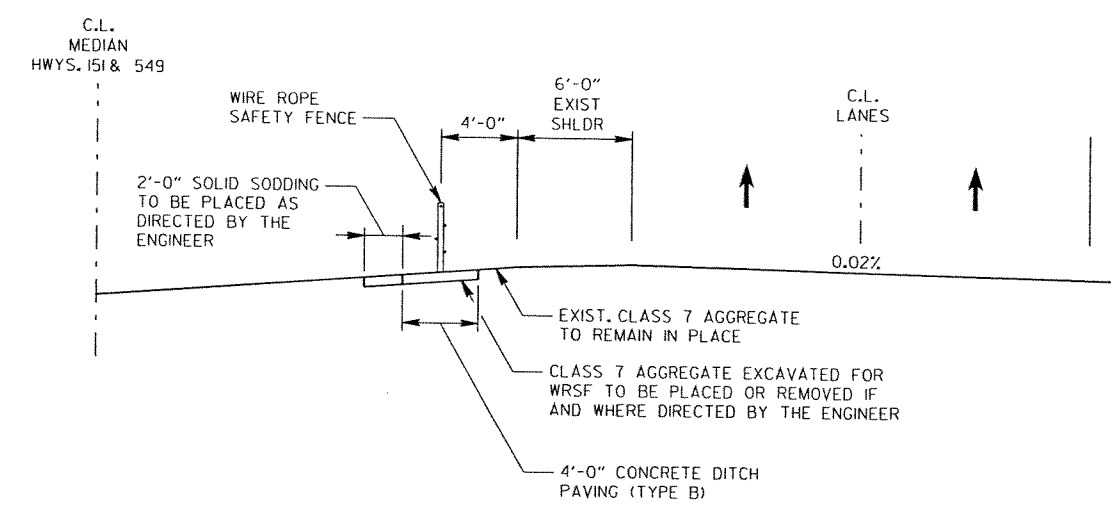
C.L.
MEDIAN
HWYS. 151 & 549

WIRE ROPE
SAFETY FENCE

4'-0"

6'-0"
EXIST
SHLDR

C.L.
LANES

2'-0" SOLID SODDING
TO BE PLACED AS
DIRECTED BY THE
ENGINEER

0.02%

EXIST. CLASS 7 AGGREGATE
TO REMAIN IN PLACE

CLASS 7 AGGREGATE EXCAVATED FOR
WRSF TO BE PLACED OR REMOVED IF
AND WHERE DIRECTED BY THE ENGINEER

4'-0" CONCRETE DITCH
PAVING (TYPE B)